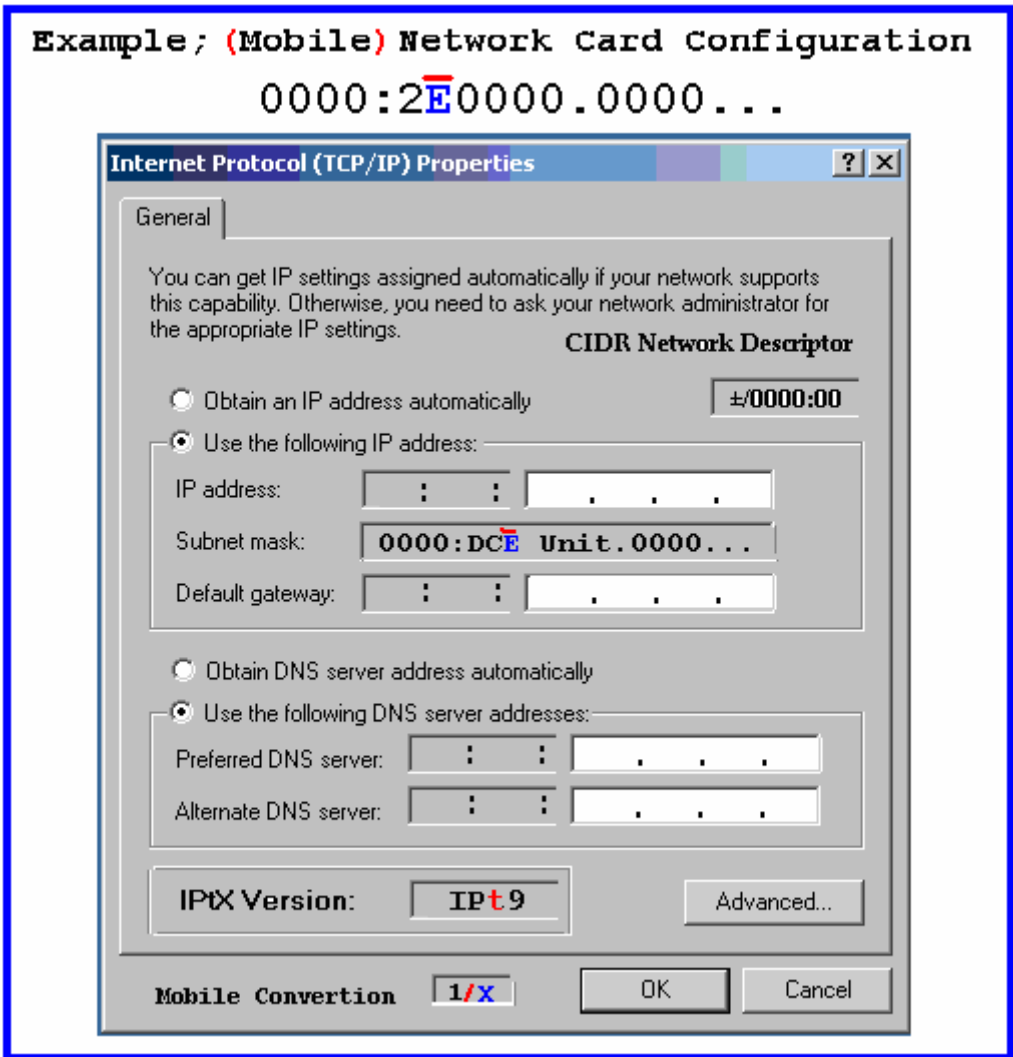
Example; (Mobile) Network Card Configuration

0000:2$\overline{E}$0000.0000...

Internet Protocol (TCP/IP) Properties

? X

General

You can get IP settings assigned automatically if your network supports this capability. Otherwise, you need to ask your network administrator for the appropriate IP settings.

CIDR Network Descriptor

Obtain an IP address automatically

±/0000:00

Use the following IP address:

IP address: : : . . .

Subnet mask: 0000:DC$\overline{E}$ Unit.0000...

Default gateway: : : . . .

Obtain DNS server address automatically

Use the following DNS server addresses:

Preferred DNS server: : : . . .

Alternate DNS server: : : . . .

IPtX Version: IPt9

Advanced...

Mobile Convertion 1/X

OK

Cancel